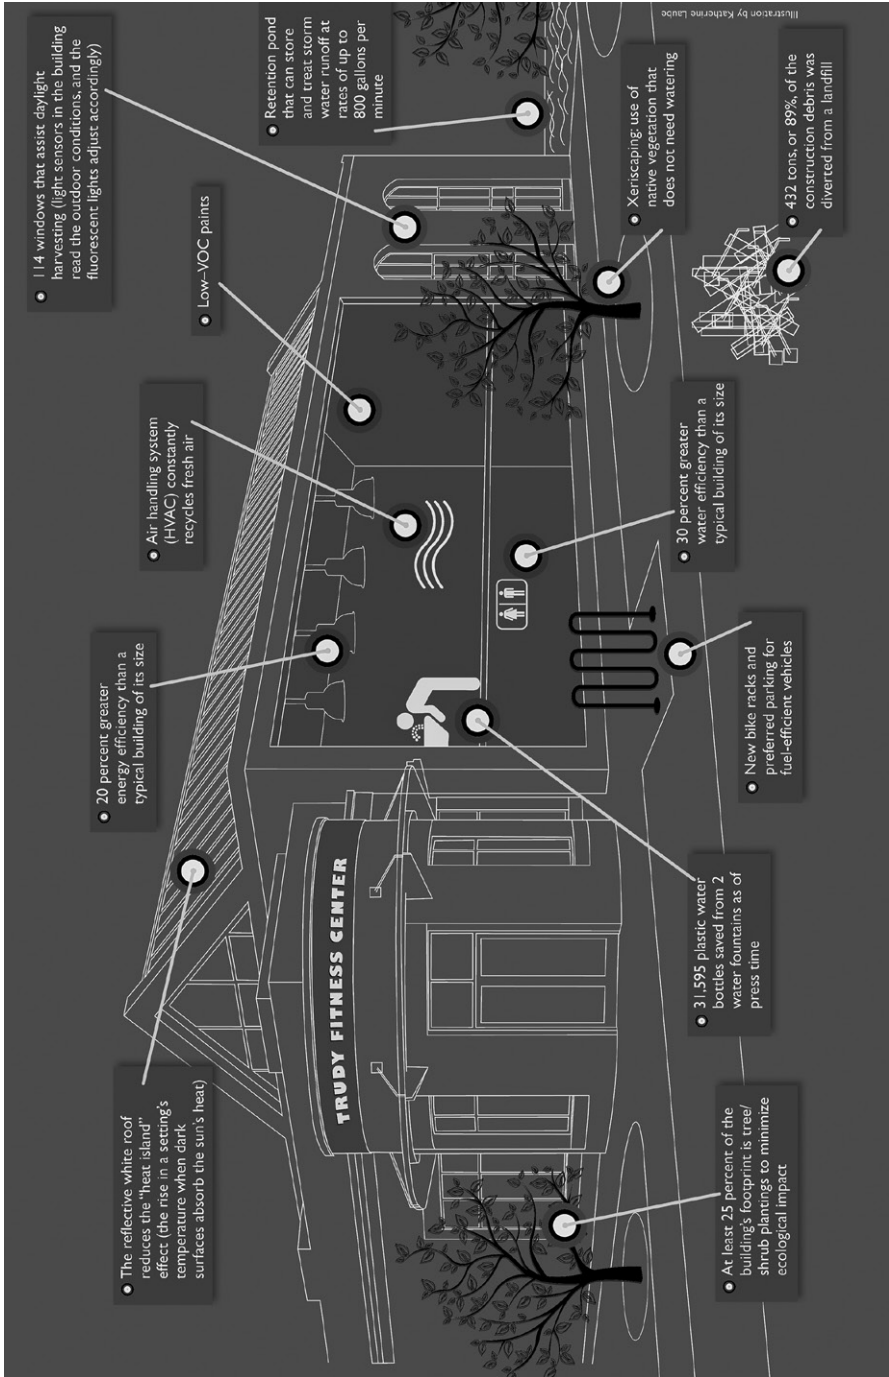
The reflective white roof reduces the "heat island" effect (the rise in a setting's temperature when dark surfaces absorb the sun's heat)

At least 25 percent of the building's footprint is tree/shrub plantings to minimize ecological impact

TRUDY FITNESS CENTER

20 percent greater energy efficiency than a typical building of its size

31,595 plastic water bottles saved from 2 water fountains as of press time

New bike racks and preferred parking for fuel-efficient vehicles

Air handling system (HVAC) constantly recycles fresh air

30 percent greater water efficiency than a typical building of its size

Low-VOC paints

114 windows that assist daylight harvesting (light sensors in the building read the outdoor conditions, and the fluorescent lights adjust accordingly)

Xeriscaping: use of native vegetation that does not need watering

432 tons, or 89%, of the construction debris was diverted from a landfill

Retention pond that can store and treat storm water runoff at rates of up to 800 gallons per minute

Illustration by Katherine Laube